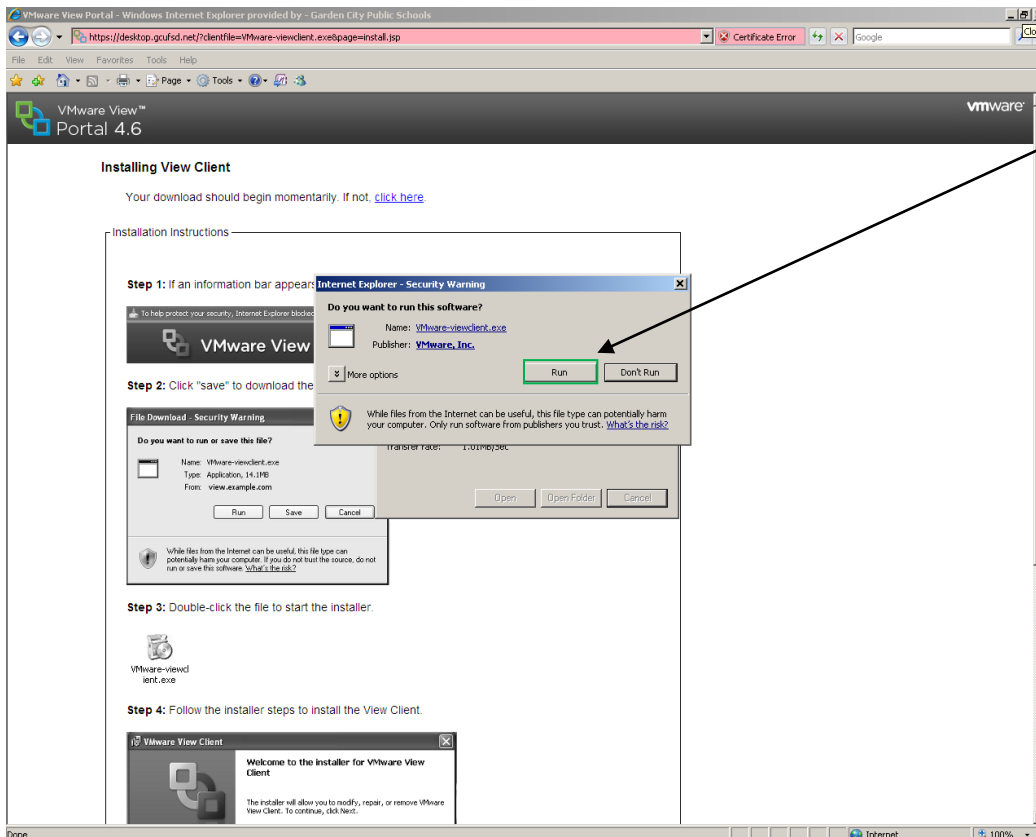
VMware View Portal - Windows Internet Explorer provided by - Garden City Public Schools

https://desktop.gcufsd.net/?clientfile=VMware-viewclient.exe&page=install.jsp

Certificate Error

Google

File Edit View Favorites Tools Help

Page Tools

VMware View™
Portal 4.6

vmware

Installing View Client

Your download should begin momentarily. If not, click here.

Installation Instructions

Step 1: If an information bar appears

To help protect your security, Internet Explorer blocked

VMware View

Step 2: Click "save" to download the

File Download - Security Warning

Do you want to run or save this file?

Name: VMware-viewclient.exe
Type: Application, 14.1MB
From: view.example.com

Run Save Cancel

While files from the Internet can be useful, this file type can potentially harm your computer. If you do not trust the source, do not run or save this software. What's the risk?

Step 3: Double-click the file to start the installer.

VMware-viewclient.exe

Step 4: Follow the installer steps to install the View Client.

VMware View Client

Welcome to the installer for VMware View Client

The installer will allow you to modify, repair, or remove VMware View Client. To continue, click Next.

Internet Explorer - Security Warning

Do you want to run this software?

Name: VMware-viewclient.exe
Publisher: VMware, Inc.

More options

Run Don't Run

While files from the Internet can be useful, this file type can potentially harm your computer. Only run software from publishers you trust. What's the risk?

Transfer rate: 1.01MB/Sec

Open Open Folder Cancel

Done

Internet

100%